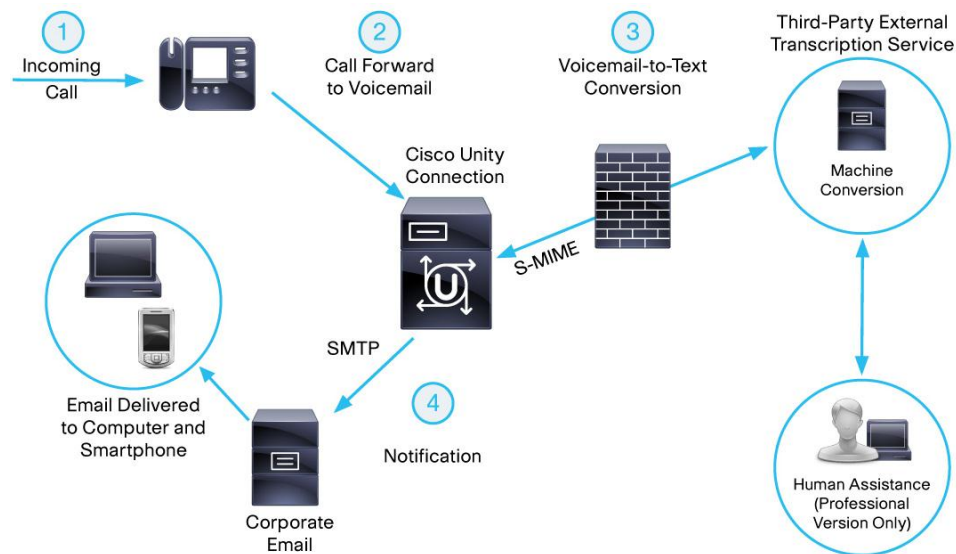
1
Incoming Call

2
Call Forward to Voicemail

3
Voicemail-to-Text Conversion

Third-Party External Transcription Service

Machine Conversion

Cisco Unity Connection

S-MIME

SMTP

4
Notification

Email Delivered to Computer and Smartphone

Corporate Email

Human Assistance (Professional Version Only)